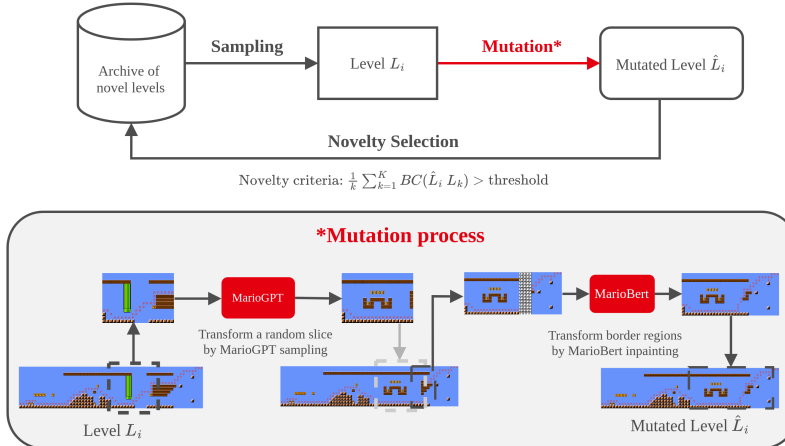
Archive of novel levels

Sampling

Level $L_i$

Mutation*

Mutated Level $\hat{L}_i$

Novelty Selection

Novelty criteria: $\frac{1}{k}\sum_{k=1}^{K} BC(\hat{L}_i\ L_k) >$ threshold

*Mutation process

MarioGPT

Transform a random slice by MarioGPT sampling

MarioBert

Transform border regions by MarioBert inpainting

Level $L_i$

Mutated Level $\hat{L}_i$